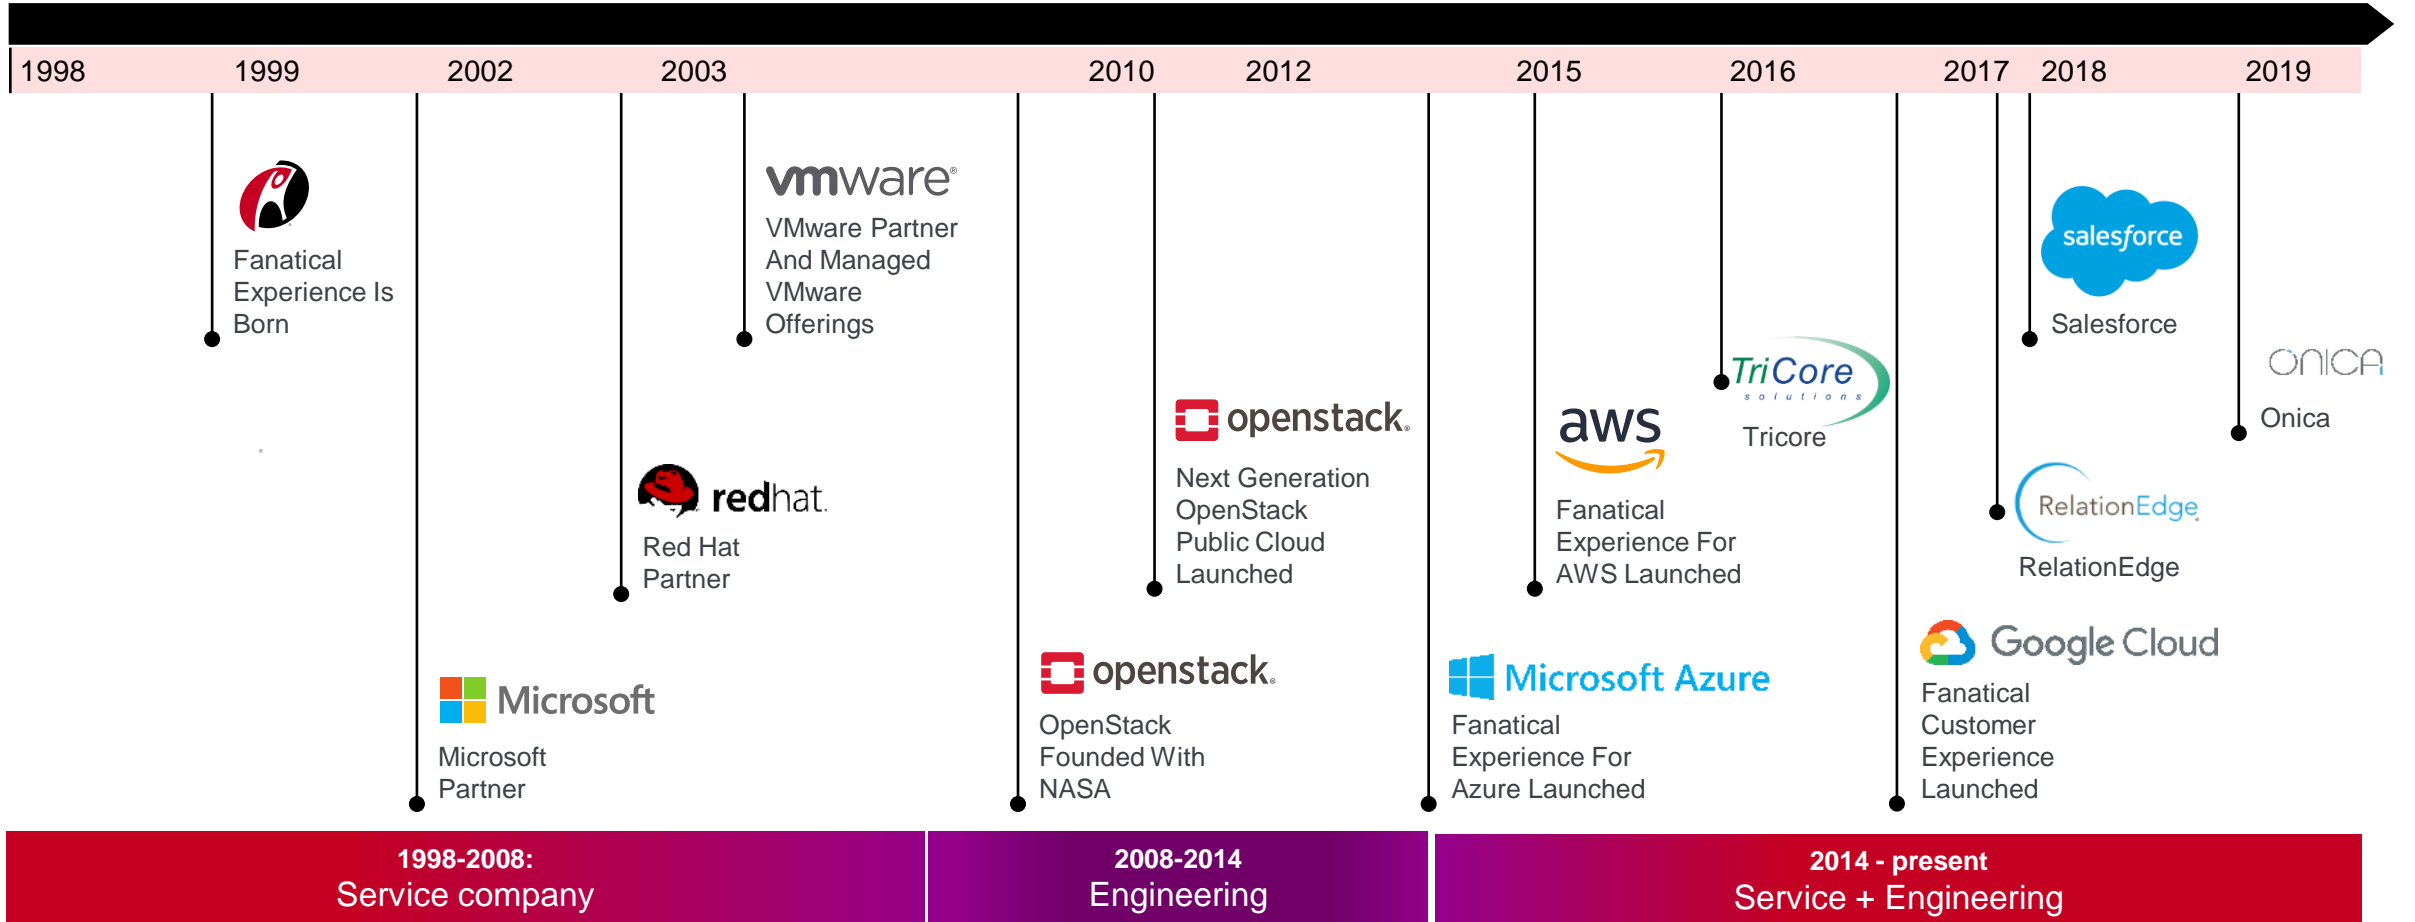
1998 1999 2002 2003 2010 2012 2015 2016 2017 2018 2019

Fanatical Experience Is Born

vmware

VMware Partner And Managed VMware Offerings

redhat

Red Hat Partner

Microsoft

Microsoft Partner

openstack

Next Generation OpenStack Public Cloud Launched

openstack

OpenStack Founded With NASA

aws

Fanatical Experience For AWS Launched

TriCore solutions

Tricore

Microsoft Azure

Fanatical Experience For Azure Launched

salesforce

Salesforce

ONICA

Onica

RelationEdge

RelationEdge

Google Cloud

Fanatical Customer Experience Launched

1998-2008:
Service company

2008-2014
Engineering

2014 - present
Service + Engineering